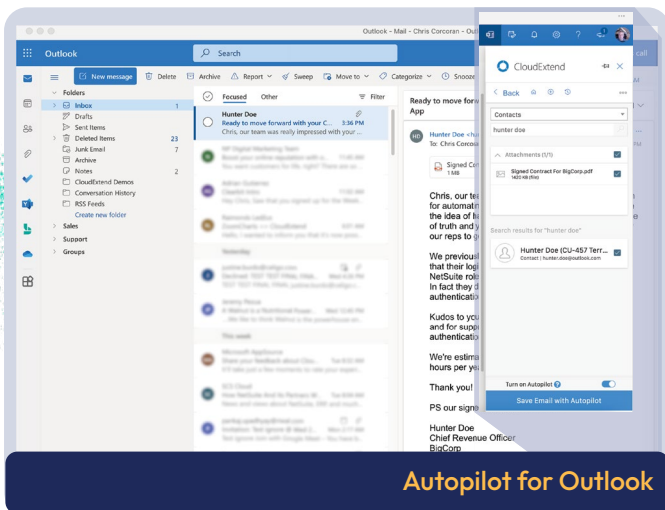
Outlook - Mail - Chris Corcoran - Outlook

Outlook

Search

New message
Delete
Archive
Report
Sweep
Move to
Categorize
Snooze

Folders
Inbox 1
Drafts
Sent Items
Deleted Items 23
Junk Email 7
Archive
Notes 2
CloudExtend Demos
Conversation History
RSS Feeds
Create new folder
Sales
Support
Groups

Focused
Other
Filter

Hunter Doe
Ready to move forward with your C... 3:36 PM
Chris, our team was really impressed with your ...

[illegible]

Yesterday

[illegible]

This week

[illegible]

Ready to move forw
App

HD
Hunter Doe
To: Chris Corcoran

Signed Cont
1 MB

Chris, our te
for automatin
the idea of li
of truth and y
our reps to g

We previousl
that their logi
NetSuite role
In fact they d
authenticatio

Kudos to you
and for supp
authenticatio

We're estima
hours per ye

Thank you!

PS our signe

Hunter Doe
Chief Revenue Officer
BigCorp

call

CloudExtend

Back

Contacts
hunter doe

Attachments (1/1)
Signed Contract For BigCorp.pdf
1400 KB (file)

Search results for "hunter doe"

Hunter Doe (CU-457 Terr...
Contact | hunter.doe@outlook.com

Turn on Autopilot
Save Email with Autopilot

Autopilot for Outlook